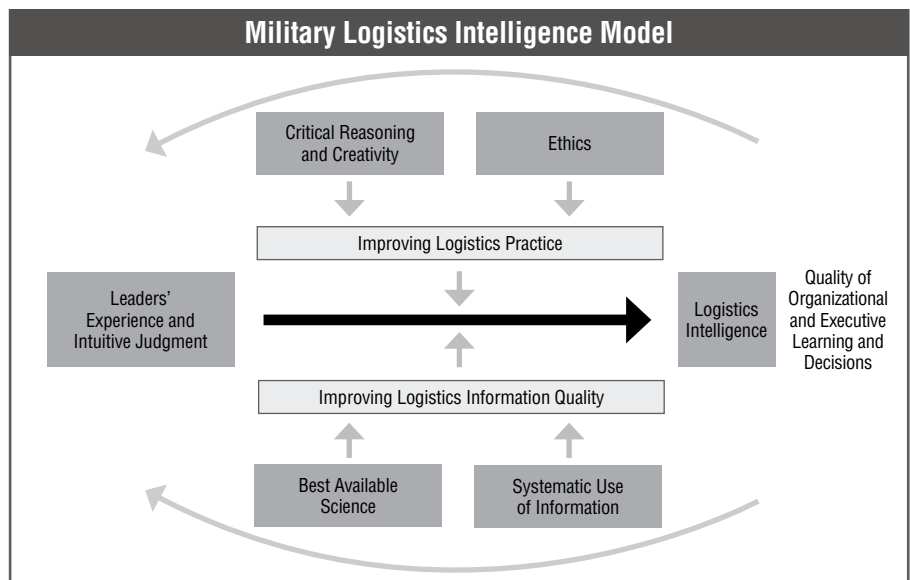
Military Logistics Intelligence Model

Critical Reasoning and Creativity

Ethics

Improving Logistics Practice

Leaders' Experience and Intuitive Judgment

Logistics Intelligence

Quality of Organizational and Executive Learning and Decisions

Improving Logistics Information Quality

Best Available Science

Systematic Use of Information